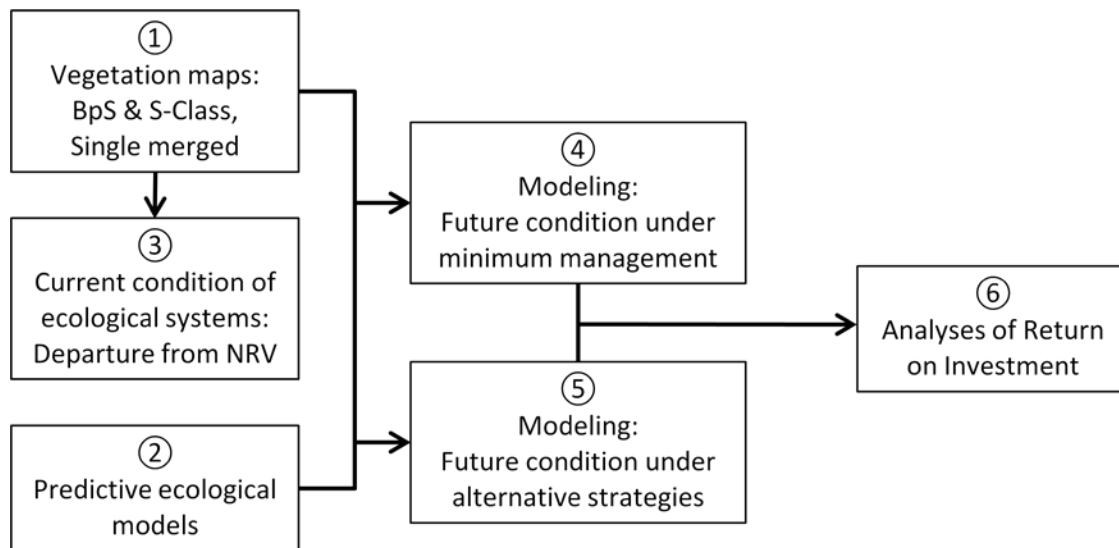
①
Vegetation maps:
BpS & S-Class,
Single merged

③
Current condition of ecological systems:
Departure from NRV

②
Predictive ecological models

④
Modeling:
Future condition under minimum management

⑤
Modeling:
Future condition under alternative strategies

⑥
Analyses of Return on Investment